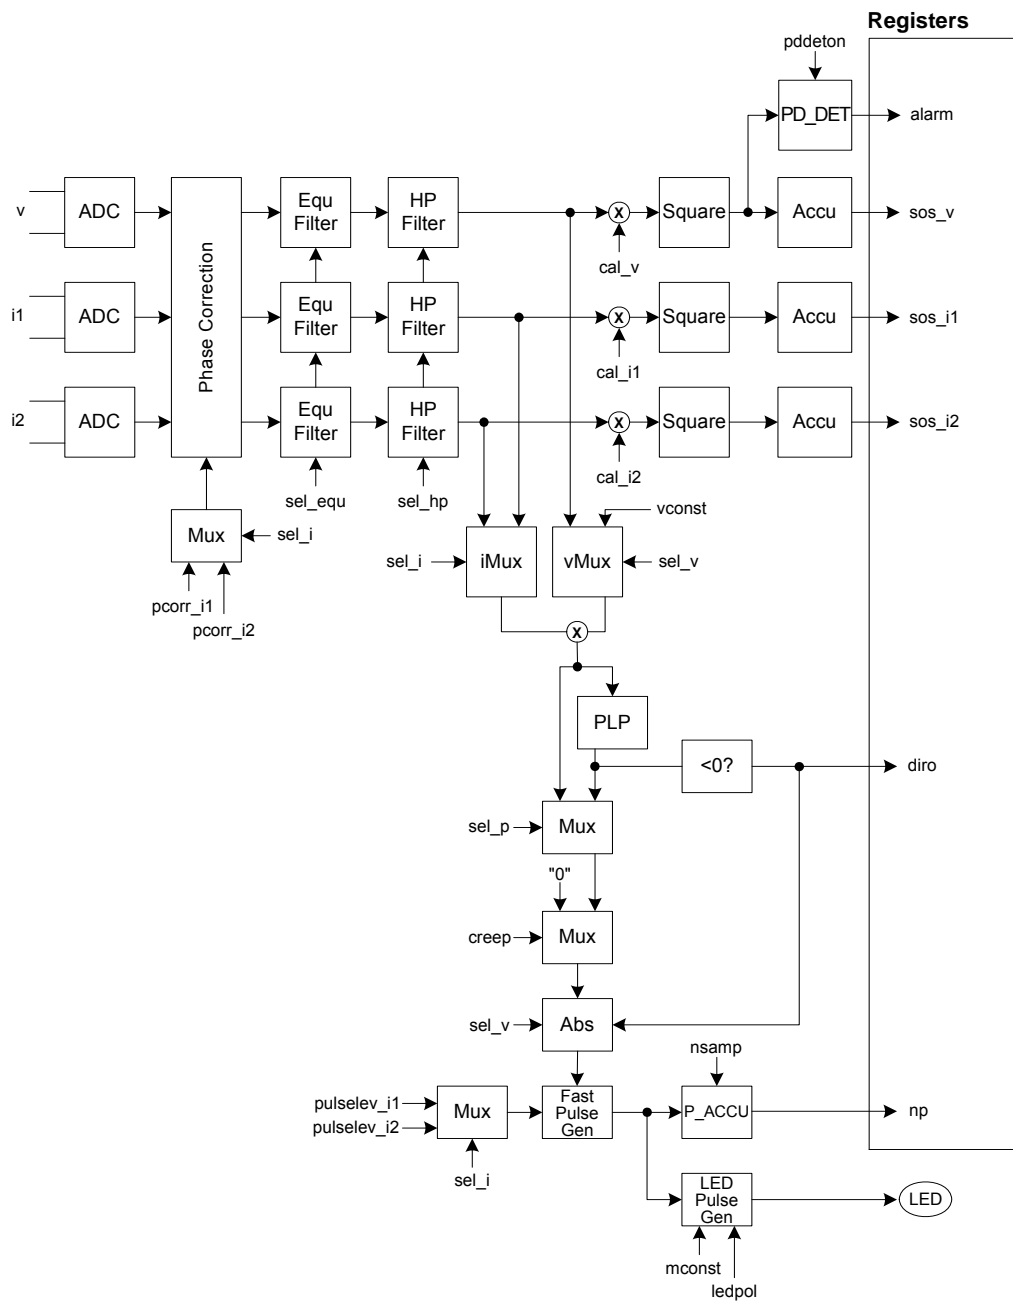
Registers

pddeton

PD_DET

alarm

v

ADC

Phase Correction

Equ Filter

HP Filter

x

Square

Accu

sos_v

cal_v

i1

ADC

Equ Filter

HP Filter

x

Square

Accu

sos_i1

cal_i1

i2

ADC

Equ Filter

HP Filter

x

Square

Accu

sos_i2

cal_i2

sel_equ

sel_hp

vconst

Mux

sel_i

sel_i

iMux

vMux

sel_v

pcorr_i1

pcorr_i2

x

PLP

<0?

diro

sel_p

Mux

"0"

creep

Mux

sel_v

Abs

nsamp

pulselev_i1

pulselev_i2

Mux

Fast Pulse Gen

P_ACCU

np

sel_i

LED Pulse Gen

LED

mconst

ledpol